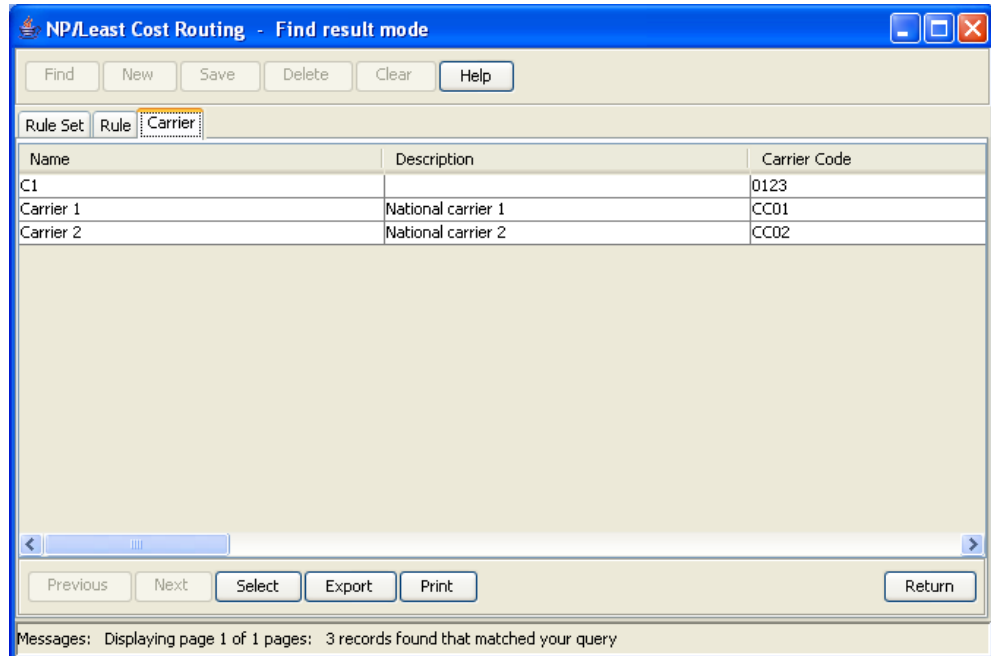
NP/Least Cost Routing - Find result mode

Find New Save Delete Clear Help

Rule Set Rule Carrier

| Name | Description | Carrier Code |
|---|---|---|
| C1 | | 0123 |
| Carrier 1 | National carrier 1 | CC01 |
| Carrier 2 | National carrier 2 | CC02 |

Previous Next Select Export Print Return

Messages: Displaying page 1 of 1 pages: 3 records found that matched your query